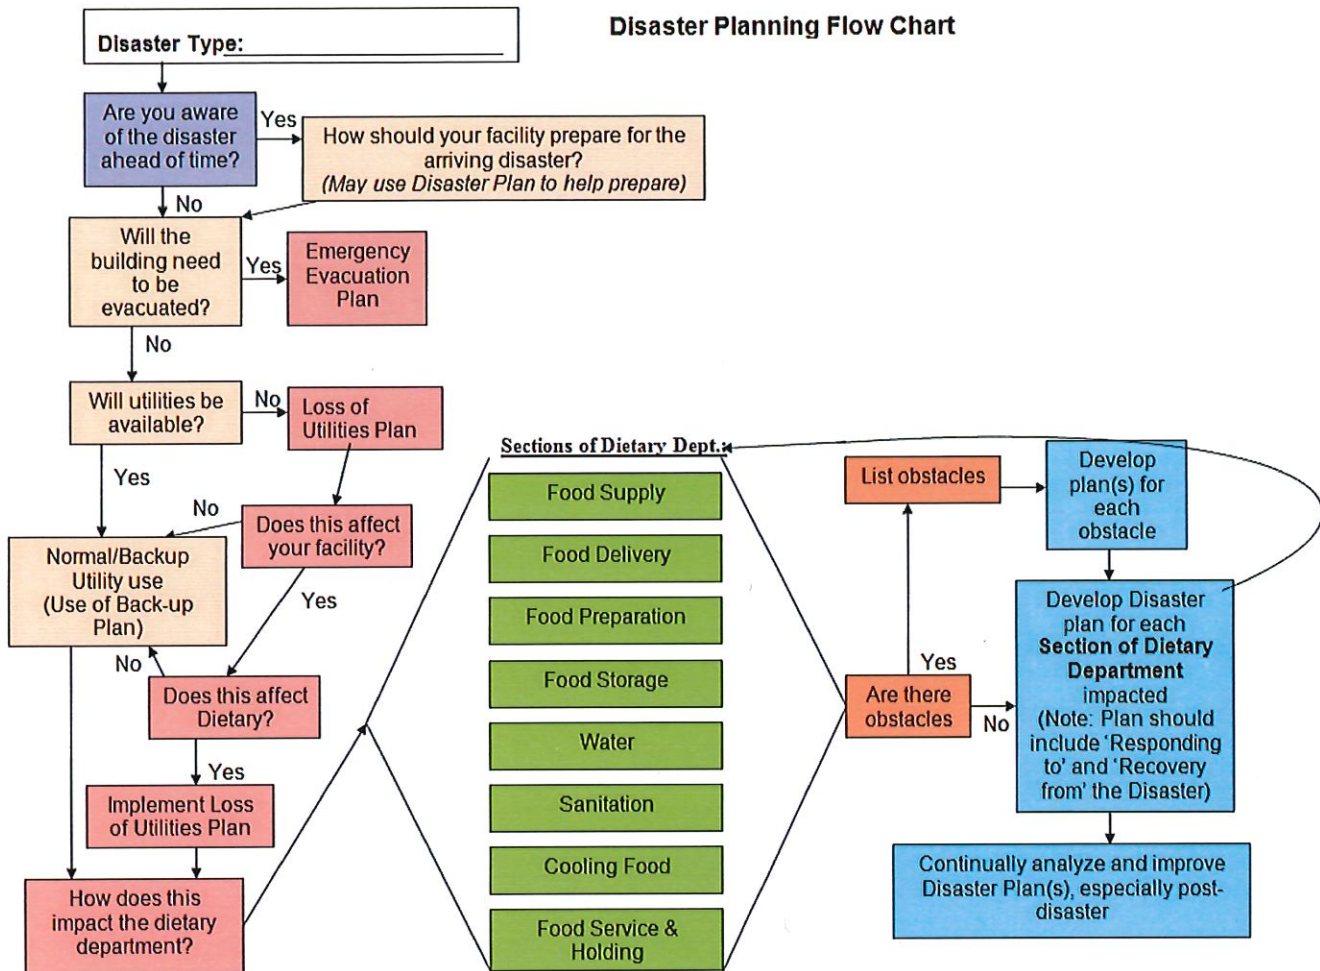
Disaster Type: ___________________

Disaster Planning Flow Chart

Are you aware of the disaster ahead of time?

Yes

How should your facility prepare for the arriving disaster? (May use Disaster Plan to help prepare)

No

Will the building need to be evacuated?

Yes

Emergency Evacuation Plan

No

Will utilities be available?

No

Loss of Utilities Plan

Yes

No

Does this affect your facility?

Normal/Backup Utility use (Use of Back-up Plan)

Yes

No

Does this affect Dietary?

Yes

Implement Loss of Utilities Plan

How does this impact the dietary department?

Sections of Dietary Dept.

Food Supply

Food Delivery

Food Preparation

Food Storage

Water

Sanitation

Cooling Food

Food Service & Holding

List obstacles

Develop plan(s) for each obstacle

Yes

Are there obstacles

No

Develop Disaster plan for each Section of Dietary Department impacted (Note: Plan should include 'Responding to' and 'Recovery from' the Disaster)

Continually analyze and improve Disaster Plan(s), especially post-disaster